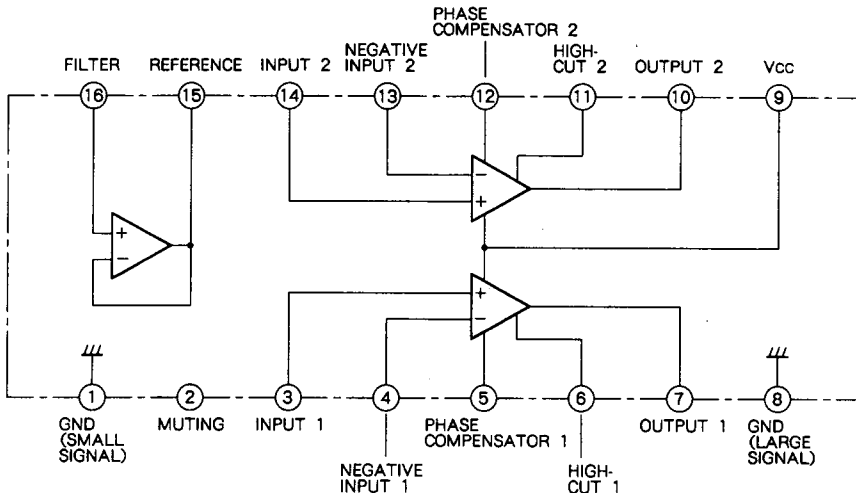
PHASE COMPENSATOR 2

FILTER

REFERENCE

INPUT 2

NEGATIVE INPUT 2

HIGH-CUT 2

OUTPUT 2

Vcc

16

15

14

13

12

11

10

9

+

−

−

+

+

−

1

2

3

4

5

6

7

8

GND (SMALL SIGNAL)

MUTING

INPUT 1

PHASE COMPENSATOR 1

OUTPUT 1

GND (LARGE SIGNAL)

NEGATIVE INPUT 1

HIGH-CUT 1